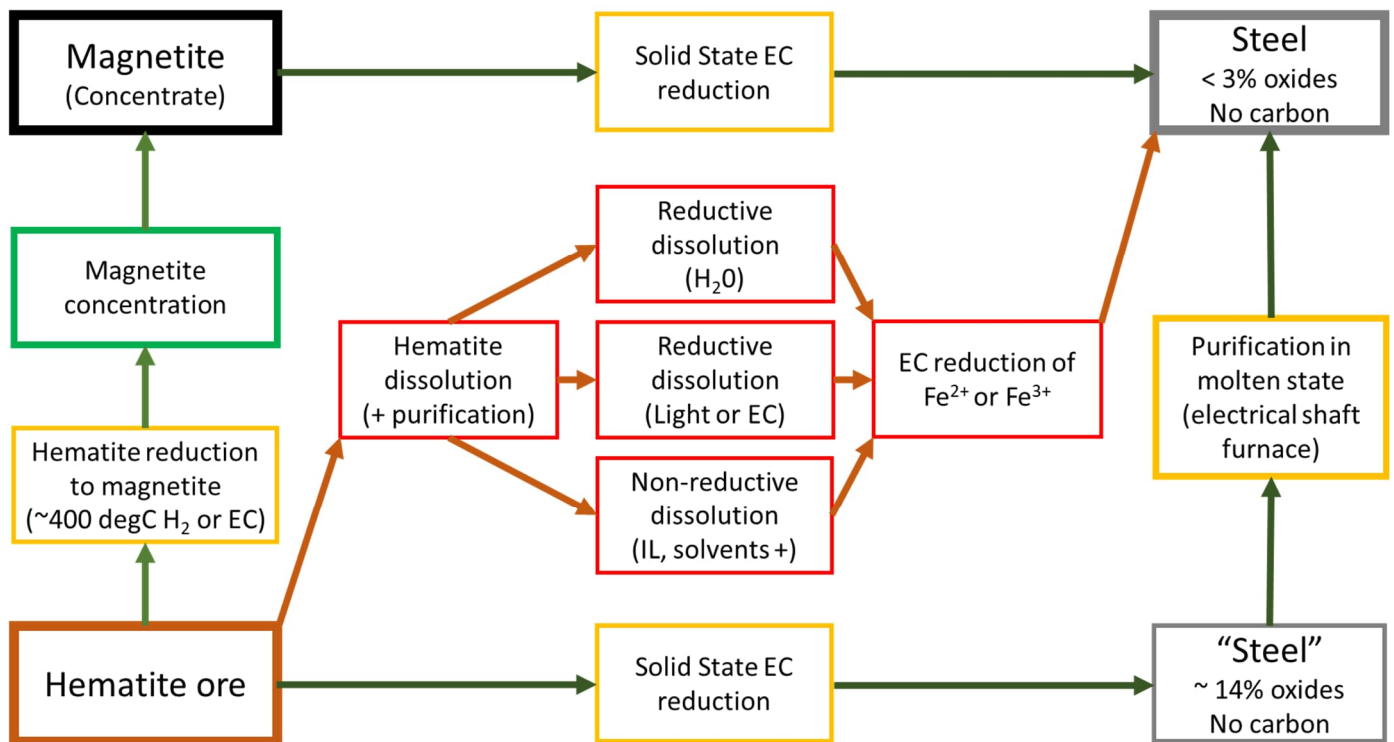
Magnetite
(Concentrate)

Solid State EC reduction

Steel
< 3% oxides
No carbon

Magnetite concentration

Reductive dissolution
($H_20$)

Hematite dissolution
(+ purification)

Reductive dissolution
(Light or EC)

EC reduction of $Fe^{2+}$ or $Fe^{3+}$

Purification in molten state
(electrical shaft furnace)

Hematite reduction to magnetite
(~400 degC $H_2$ or EC)

Non-reductive dissolution
(IL, solvents +)

Hematite ore

Solid State EC reduction

“Steel”
~ 14% oxides
No carbon